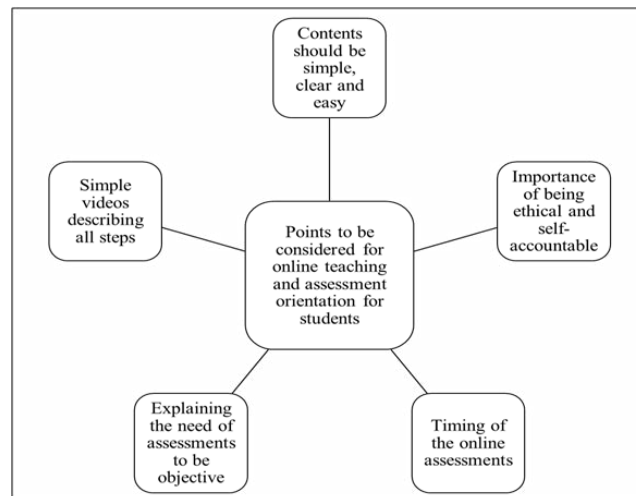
Contents should be simple, clear and easy

Simple videos describing all steps

Points to be considered for online teaching and assessment orientation for students

Importance of being ethical and self-accountable

Explaining the need of assessments to be objective

Timing of the online assessments